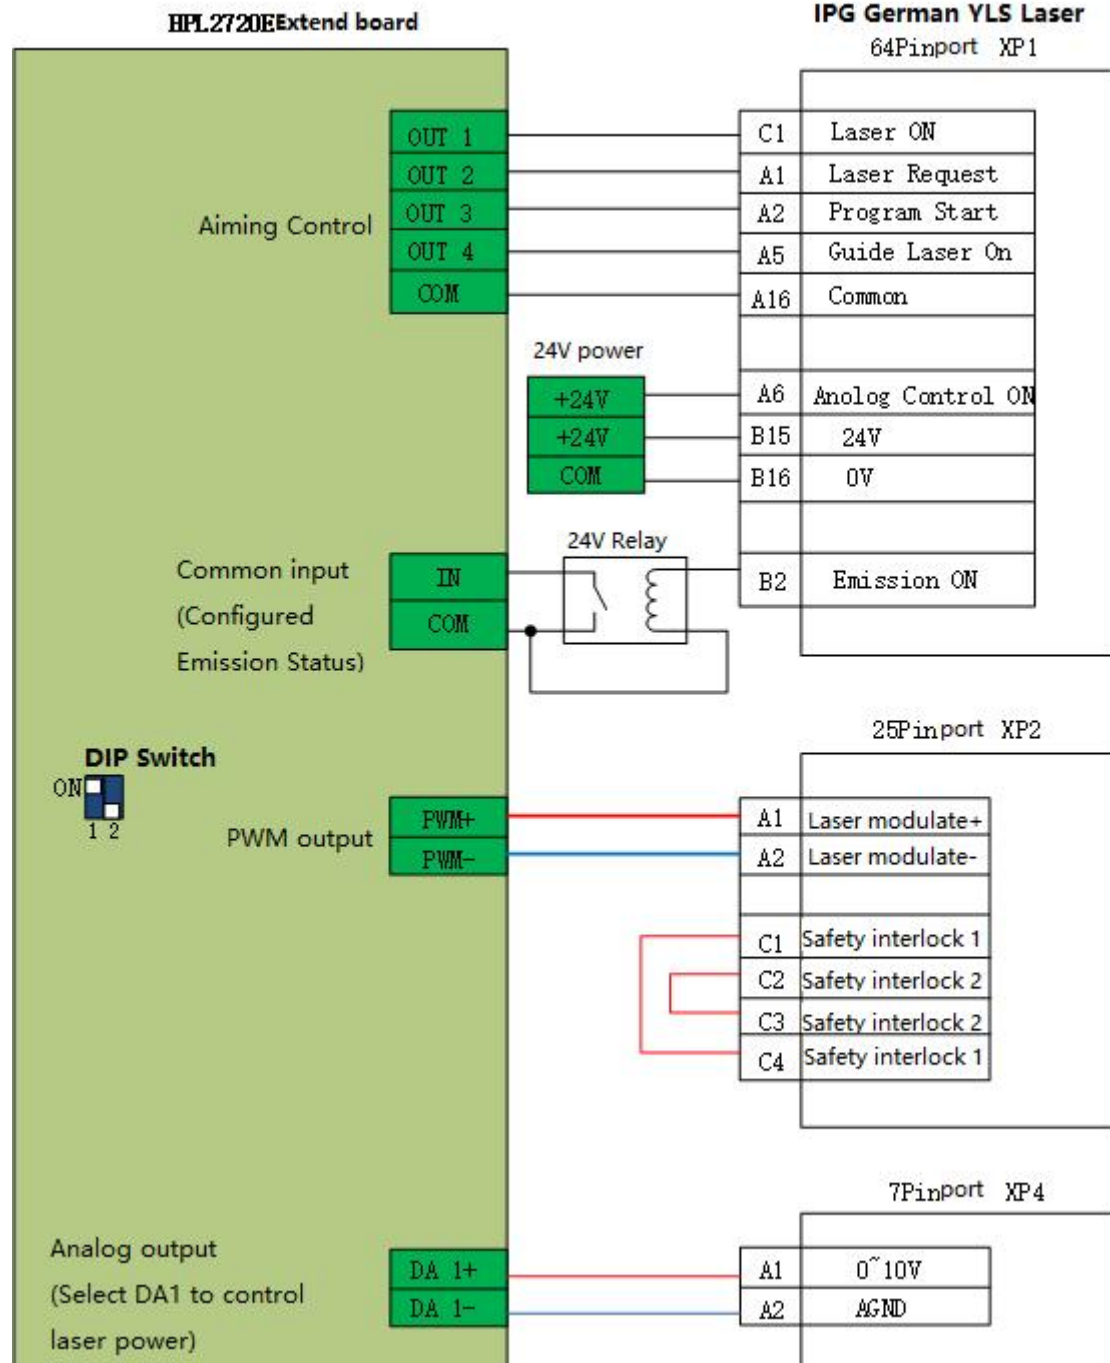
HPL2720EExtend board

IPG German YLS Laser

64Pinport XP1

Aiming Control

OUT 1
OUT 2
OUT 3
OUT 4
COM

C1 Laser ON
A1 Laser Request
A2 Program Start
A5 Guide Laser On
A16 Common

24V power

+24V
+24V
COM

A6 Anolog Control ON
B15 24V
B16 0V

24V Relay

Common input
(Configured
Emission Status)

IN
COM

B2 Emission ON

25Pinport XP2

DIP Switch
ON
1 2

PWM output

PWM+
PWM-

A1 Laser modulate+
A2 Laser modulate-

C1 Safety interlock 1
C2 Safety interlock 2
C3 Safety interlock 2
C4 Safety interlock 1

7Pinport XP4

Analog output
(Select DA1 to control
laser power)

DA 1+
DA 1-

A1 0~10V
A2 AGND